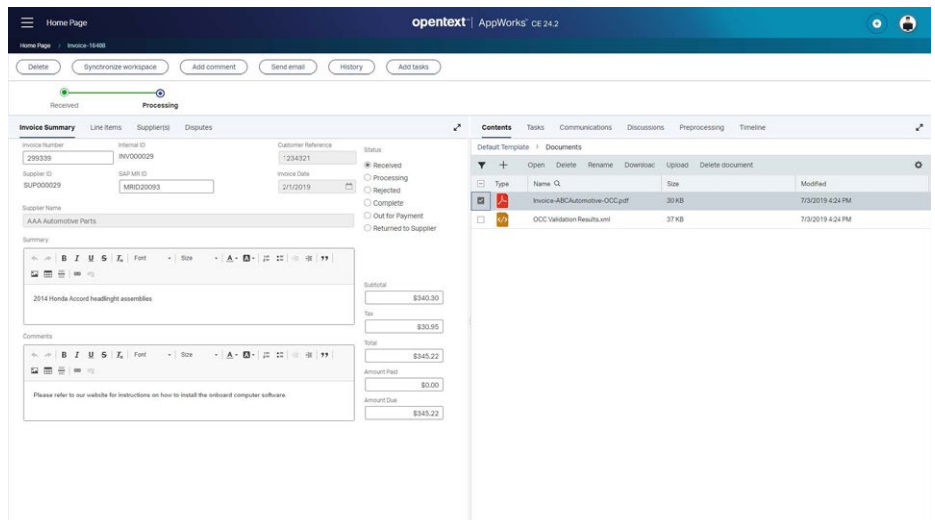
Home Page

opentext | AppWorks CE 24.2

Home Page > Invoice-16488

Delete
Synchronize workspace
Add comment
Send email
History
Add tasks

Received
Processing

Invoice Summary
Line items
Supplier(s)
Disputes

Invoice Number
299339
Internal ID
INV000029
Customer Reference
1234321
Supplier ID
SUP000029
SAP MR ID
MRID20093
Invoice Date
2/1/2019
Supplier Name
AAA Automotive Parts

Status
Received
Processing
Rejected
Complete
Out for Payment
Returned to Supplier

Summary
B I U S Font Size
2014 Honda Accord headlight assemblies

Comments
B I U S Font Size
Please refer to our website for instructions on how to install the onboard computer software.

Subtotal
$340.30
Tax
$30.95
Total
$345.22
Amount Paid
$0.00
Amount Due
$345.22

Contents
Tasks
Communications
Discussions
Preprocessing
Timeline

Default Template > Documents

Open
Delete
Rename
Downloac
Upload
Delete document

| Type | Name | Size | Modified |
|---|---|---|---|
| | Invoice-ABCAutomotive-OCC.pdf | 30 KB | 7/3/2019 4:24 PM |
| | OCC Validation Results.xml | 37 KB | 7/3/2019 4:24 PM |